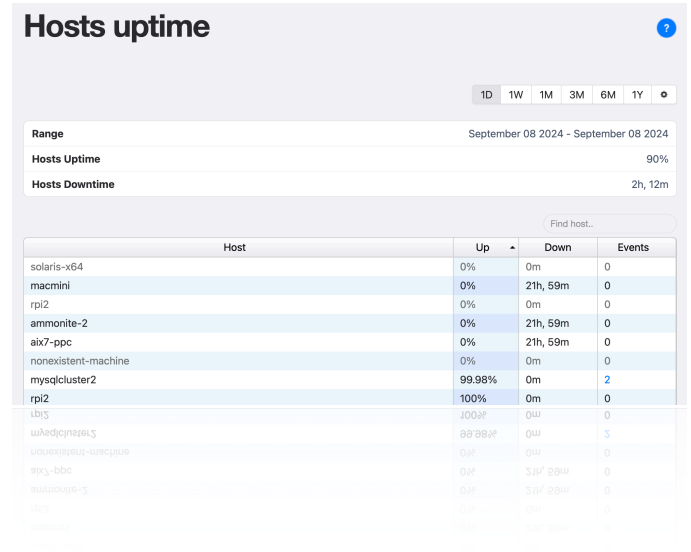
Hosts uptime

?

1D 1W 1M 3M 6M 1Y ⚙

| Range | September 08 2024 - September 08 2024 |
|---|---|
| Hosts Uptime | 90% |
| Hosts Downtime | 2h, 12m |

Find host..

| Host | Up ▲ | Down | Events |
|---|---|---|---|
| solaris-x64 | 0% | 0m | 0 |
| macmini | 0% | 21h, 59m | 0 |
| rpi2 | 0% | 0m | 0 |
| ammonite-2 | 0% | 21h, 59m | 0 |
| aix7-ppc | 0% | 21h, 59m | 0 |
| nonexistent-machine | 0% | 0m | 0 |
| mysqlcluster2 | 99.98% | 0m | 2 |
| rpi2 | 100% | 0m | 0 |